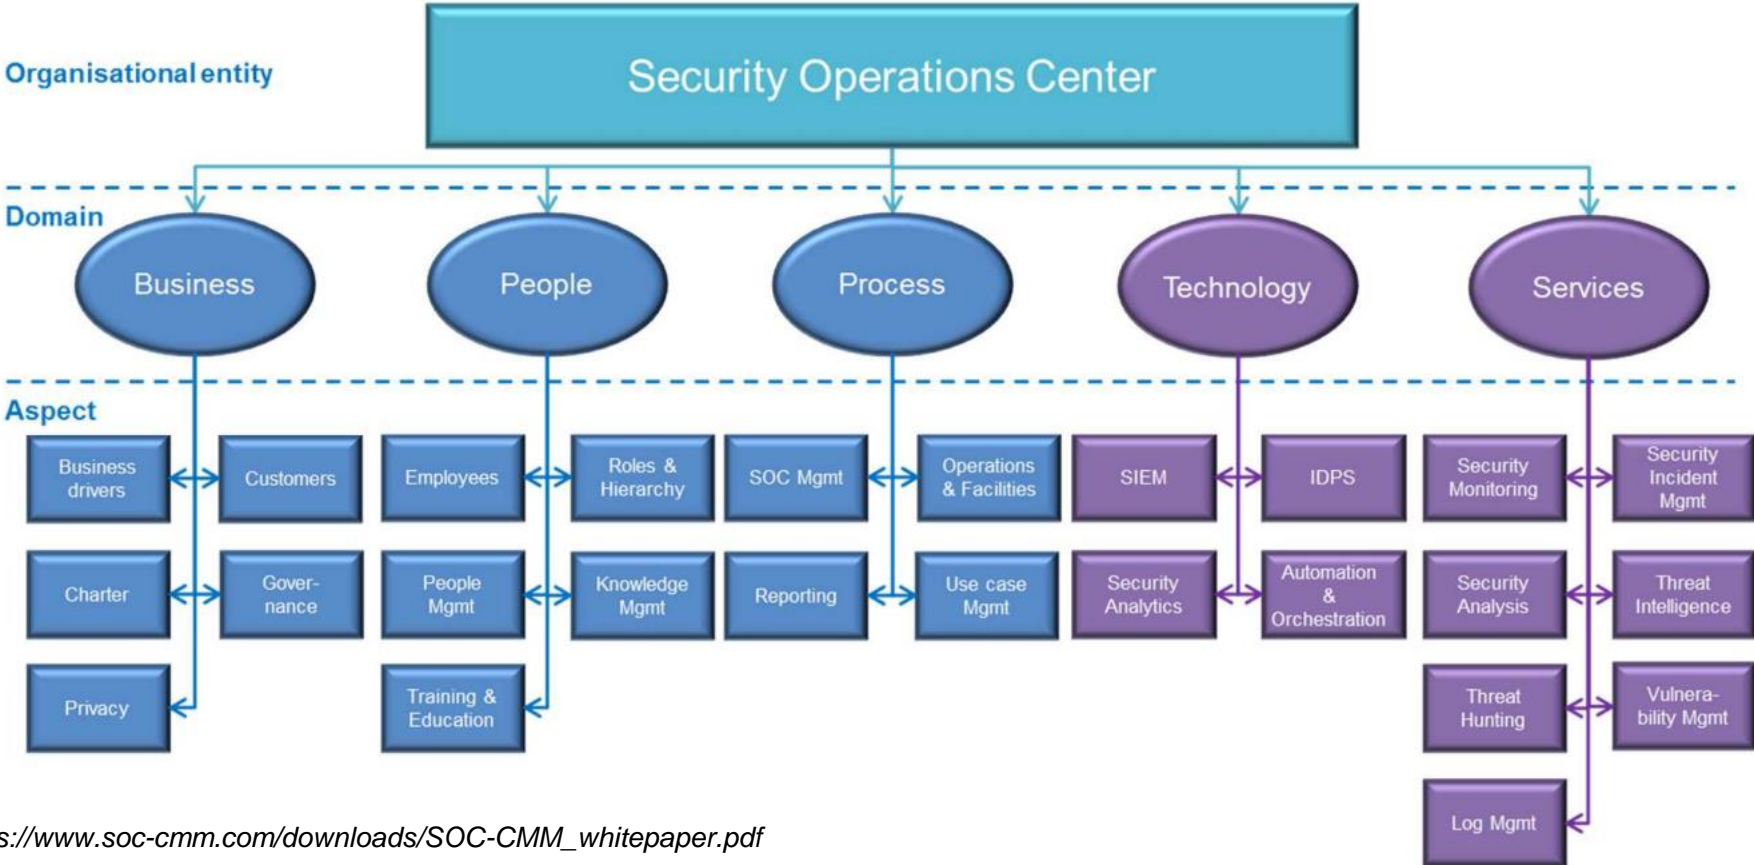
Organisational entity

Security Operations Center

Domain

Business

People

Process

Technology

Services

Aspect

Business drivers

Customers

Charter

Governance

Privacy

Employees

Roles & Hierarchy

People Mgmt

Knowledge Mgmt

Training & Education

SOC Mgmt

Operations & Facilities

Reporting

Use case Mgmt

SIEM

IDPS

Security Analytics

Automation & Orchestration

Security Monitoring

Security Incident Mgmt

Security Analysis

Threat Intelligence

Threat Hunting

Vulnerability Mgmt

Log Mgmt

s://www.soc-cmm.com/downloads/SOC-CMM_whitepaper.pdf